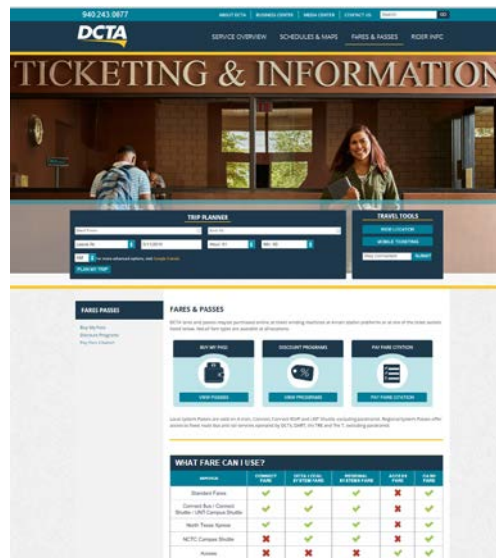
940.243.0677

ABOUT DCTA | BUSINESS CENTER | MEDIA CENTER | CONTACT US | Search | GO

DCTA

SERVICE OVERVIEW | SCHEDULES & MAPS | FARES & PASSES | RIDER INFO

TICKETING & INFORMATION

TRIP PLANNER

Leave At | Hour | Min

For more advanced options, visit Google Transit

PLAN MY TRIP

TRAVEL TOOLS

VIEW LOCATION

MOBILE TICKETING

SUBMIT

FARES PASSES

Buy My Pass
Discount Programs
Pay Fare Citation

FARES & PASSES

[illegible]

BUY MY PASS
VIEW PASSES

DISCOUNT PROGRAMS
VIEW PROGRAMS

PAY FARE CITATION
PAY FARE CITATION

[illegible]

WHAT FARE CAN I USE?

| SERVICE | CONNECT FARE | DCTA LOCAL SYSTEM FARE | REGIONAL SYSTEM FARE | ACCESS FARE | GO PASS FARE |
|---|---|---|---|---|---|
| Standard Fares | ✔ | ✔ | ✔ | ✖ | ✔ |
| Connect Bus / Connect Shuttle / UNT Campus Shuttle | ✔ | ✔ | ✔ | ✖ | ✔ |
| North Texas Xpress | ✔ | ✔ | ✔ | ✖ | ✔ |
| NCTC Campus Shuttle | ✖ | ✔ | ✔ | ✖ | ✔ |
| Access | ✖ | ✖ | ✖ | ✔ | ✔ |